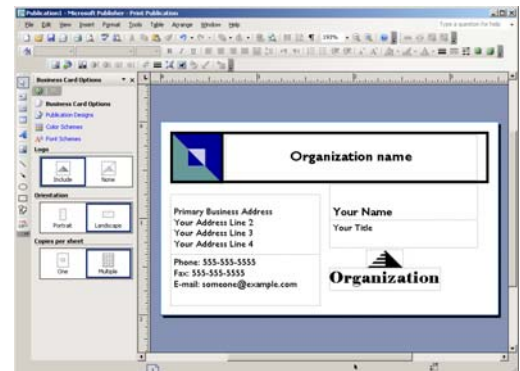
Publication1 - Microsoft Publisher - Print Publication

File Edit View Insert Format Tools Table Arrange Window Help

Type a question for help

Business Card Options

Business Card Options
Publication Designs
Color Schemes
Font Schemes

Logo
Include
None

Orientation
Portrait
Landscape

Copies per sheet
One
Multiple

Organization name

Primary Business Address
Your Address Line 2
Your Address Line 3
Your Address Line 4

Phone: 555-555-5555
Fax: 555-555-5555
E-mail: someone@example.com

Your Name
Your Title

Organization